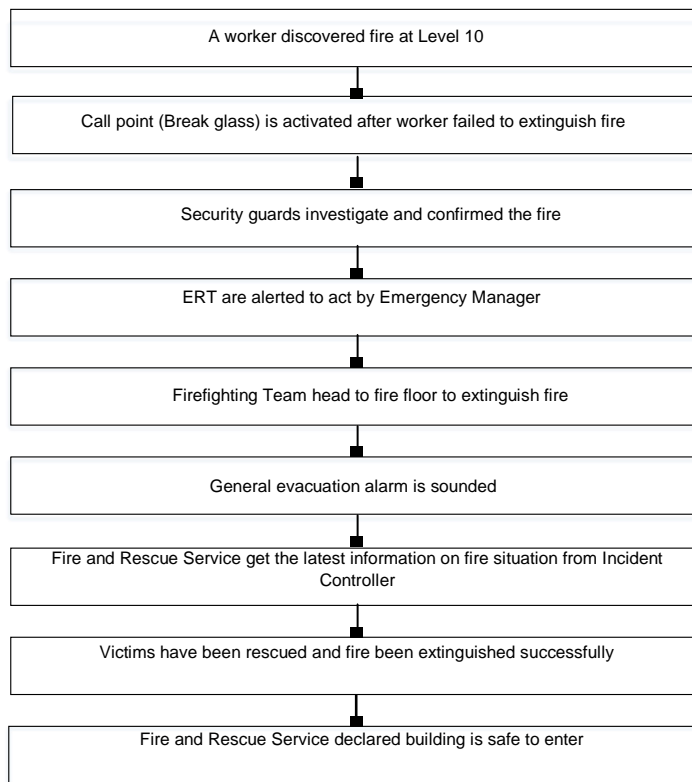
A worker discovered fire at Level 10

Call point (Break glass) is activated after worker failed to extinguish fire

Security guards investigate and confirmed the fire

ERT are alerted to act by Emergency Manager

Firefighting Team head to fire floor to extinguish fire

General evacuation alarm is sounded

Fire and Rescue Service get the latest information on fire situation from Incident Controller

Victims have been rescued and fire been extinguished successfully

Fire and Rescue Service declared building is safe to enter